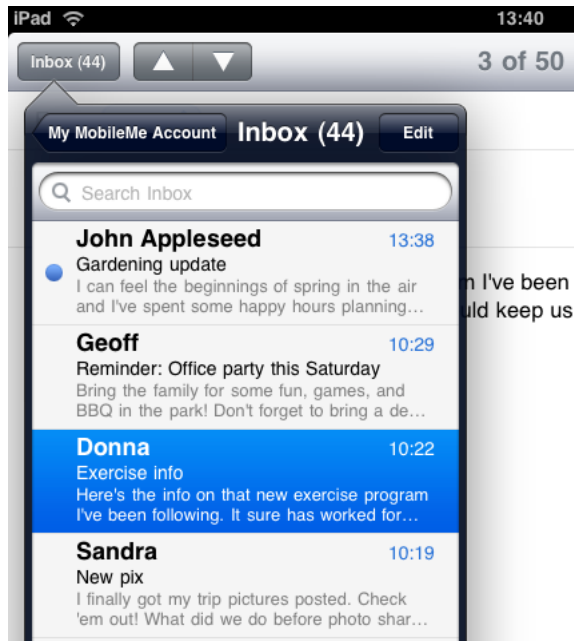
iPad 13:40

Inbox (44) 3 of 50

My MobileMe Account Inbox (44) Edit

Search Inbox

John Appleseed 13:38
Gardening update
I can feel the beginnings of spring in the air and I've spent some happy hours planning…

Geoff 10:29
Reminder: Office party this Saturday
Bring the family for some fun, games, and BBQ in the park! Don't forget to bring a de…

Donna 10:22
Exercise info
Here's the info on that new exercise program I've been following. It sure has worked for…

Sandra 10:19
New pix
I finally got my trip pictures posted. Check 'em out! What did we do before photo shar…

n I've been
uld keep us